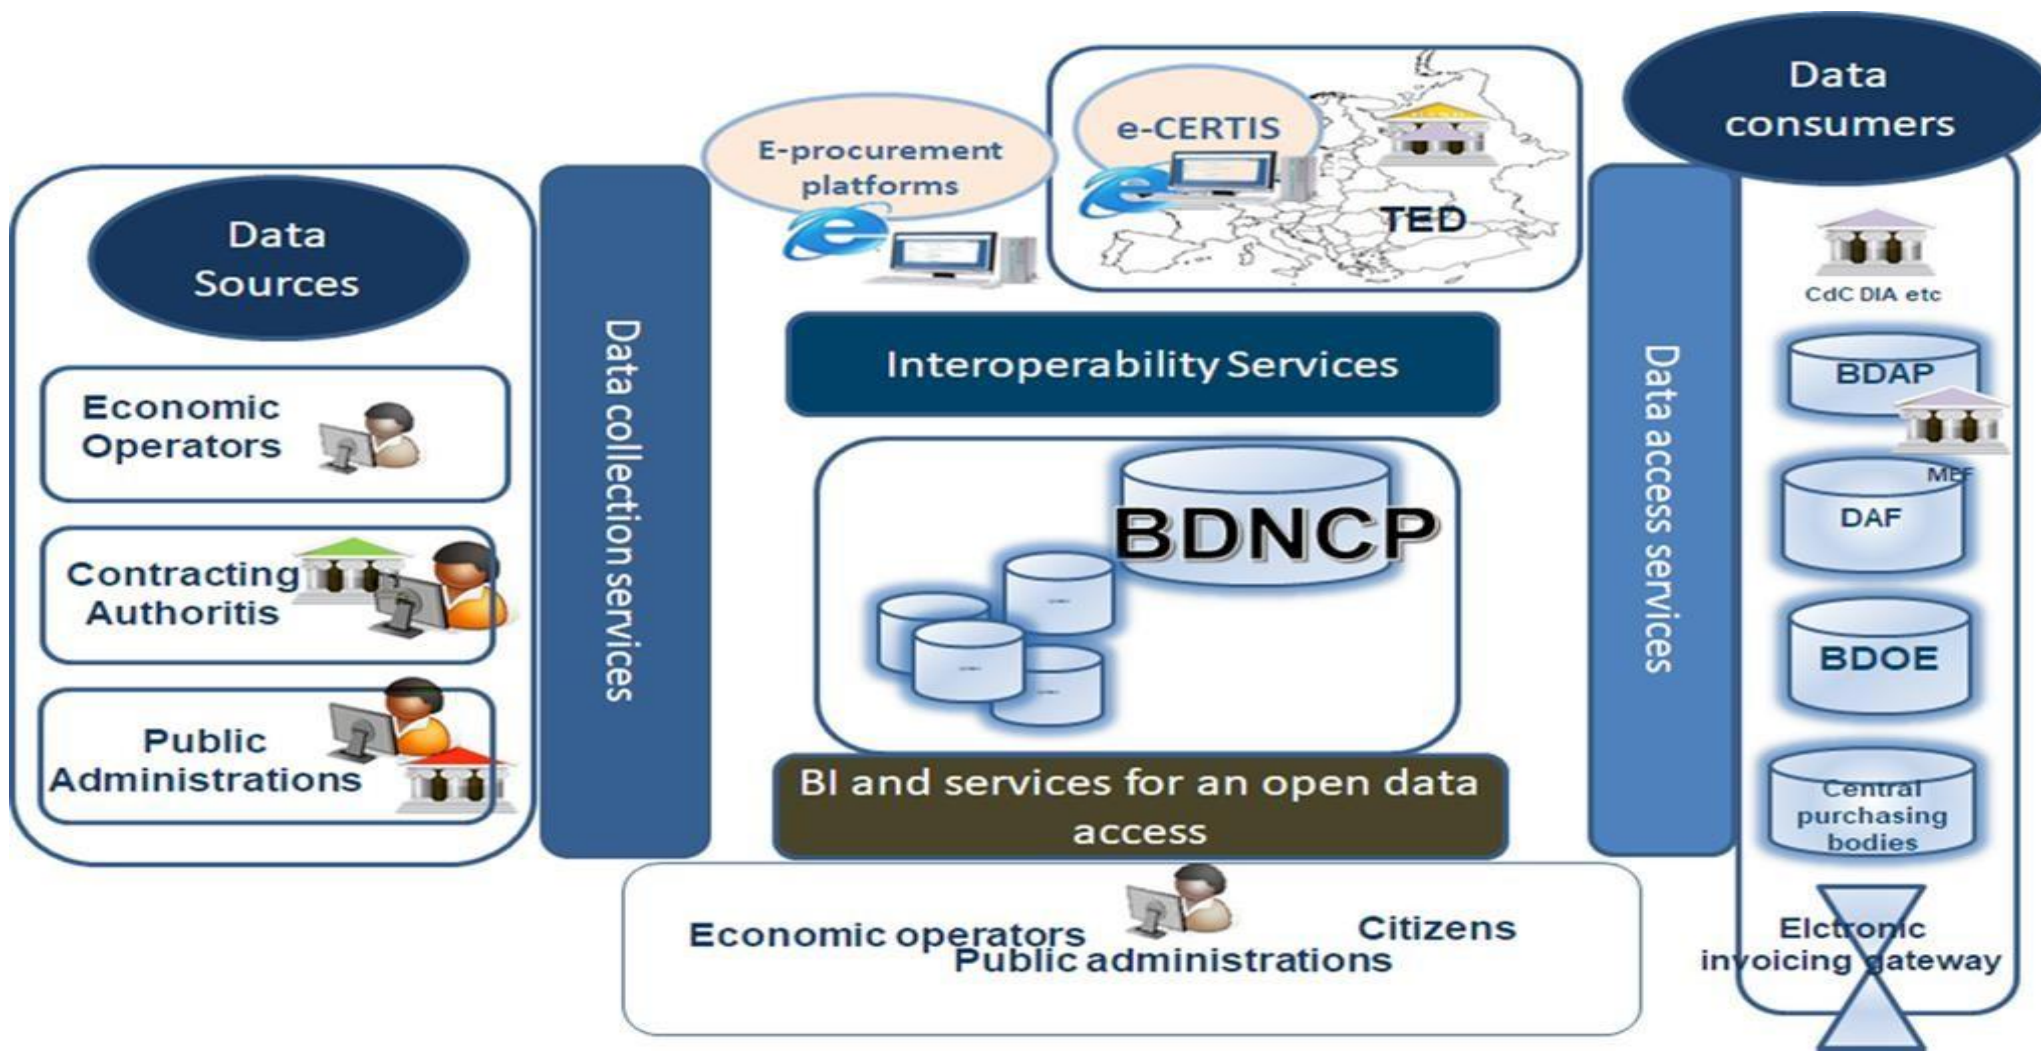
Data Sources

Economic Operators

Contracting Authoritis

Public Administrations

Data collection services

E-procurement platforms

e-CERTIS

TED

Interoperability Services

BDNCP

BI and services for an open data access

Economic operators

Public administrations

Citizens

Data access services

Data consumers

CdC DIA etc

BDAP

MEF

DAF

BDOE

Central purchasing bodies

Elctronic invoicing gateway